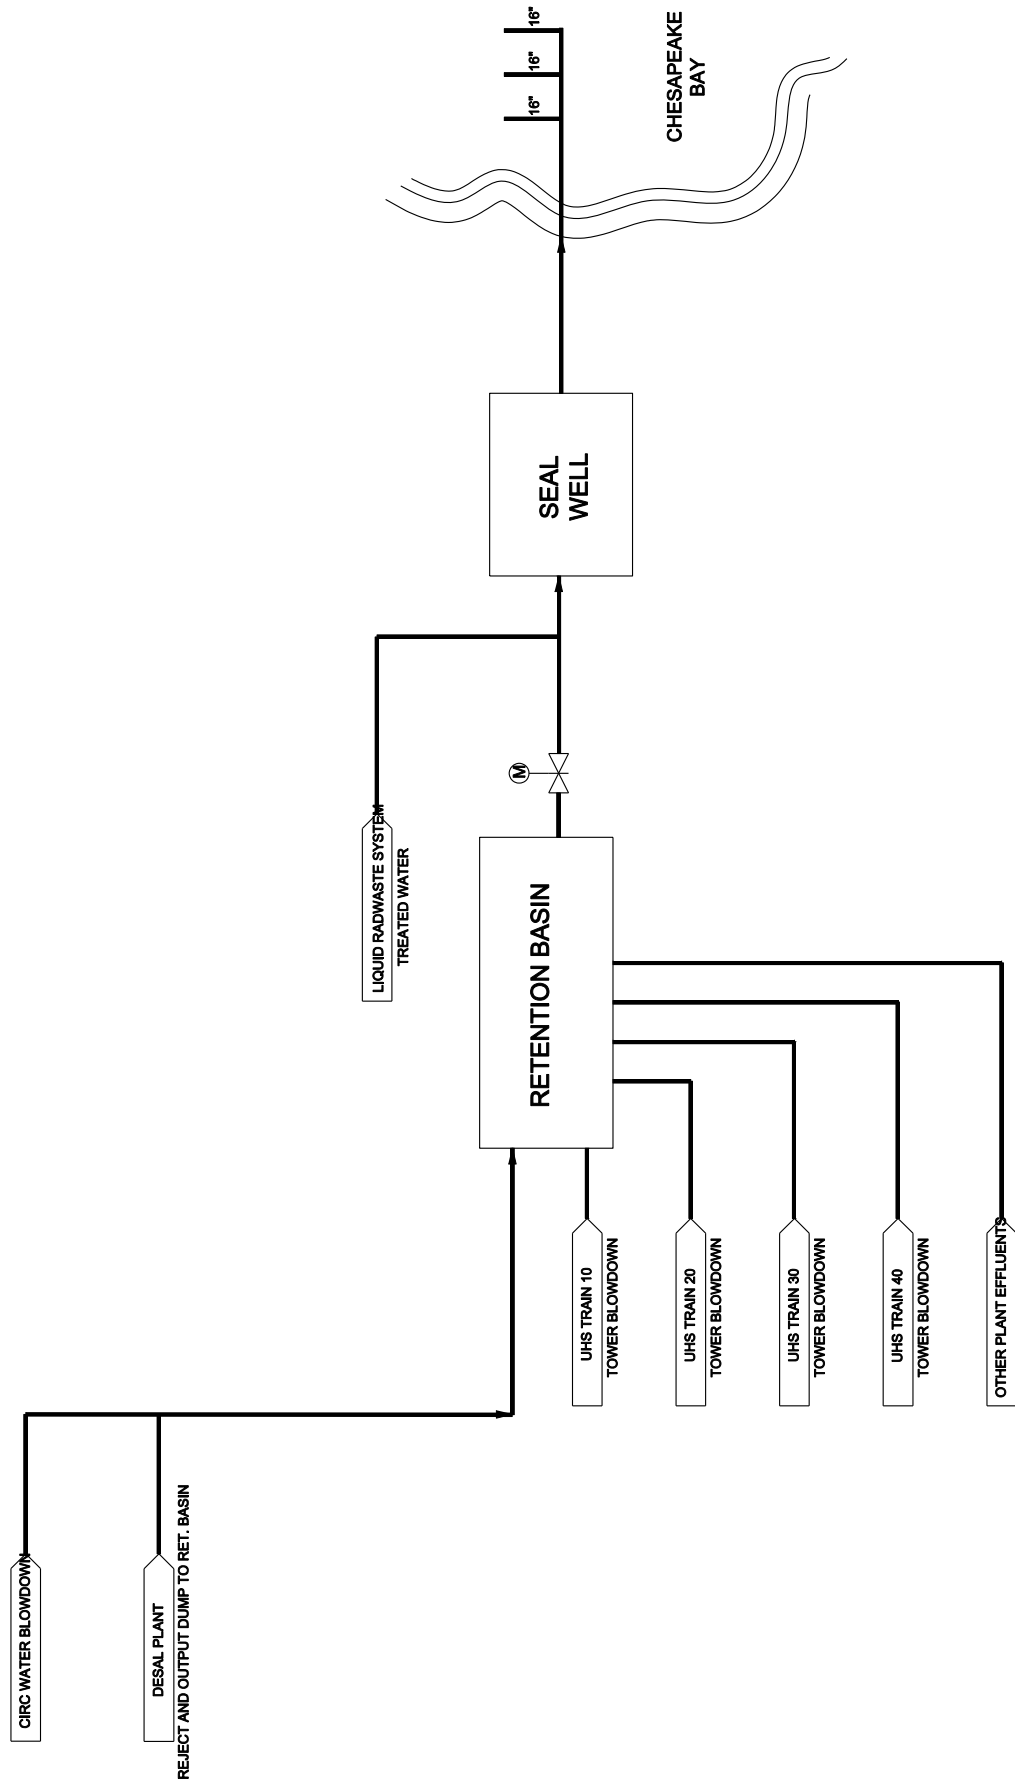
16"
16"
16"

CHESAPEAKE BAY

SEAL WELL

M

LIQUID RADWASTE SYSTEM TREATED WATER

RETENTION BASIN

UHS TRAIN 10 TOWER BLOWDOWN

UHS TRAIN 20 TOWER BLOWDOWN

UHS TRAIN 30 TOWER BLOWDOWN

UHS TRAIN 40 TOWER BLOWDOWN

OTHER PLANT EFFLUENTS

CIRC WATER BLOWDOWN

DESAL PLANT REJECT AND OUTPUT DUMP TO RET. BASIN